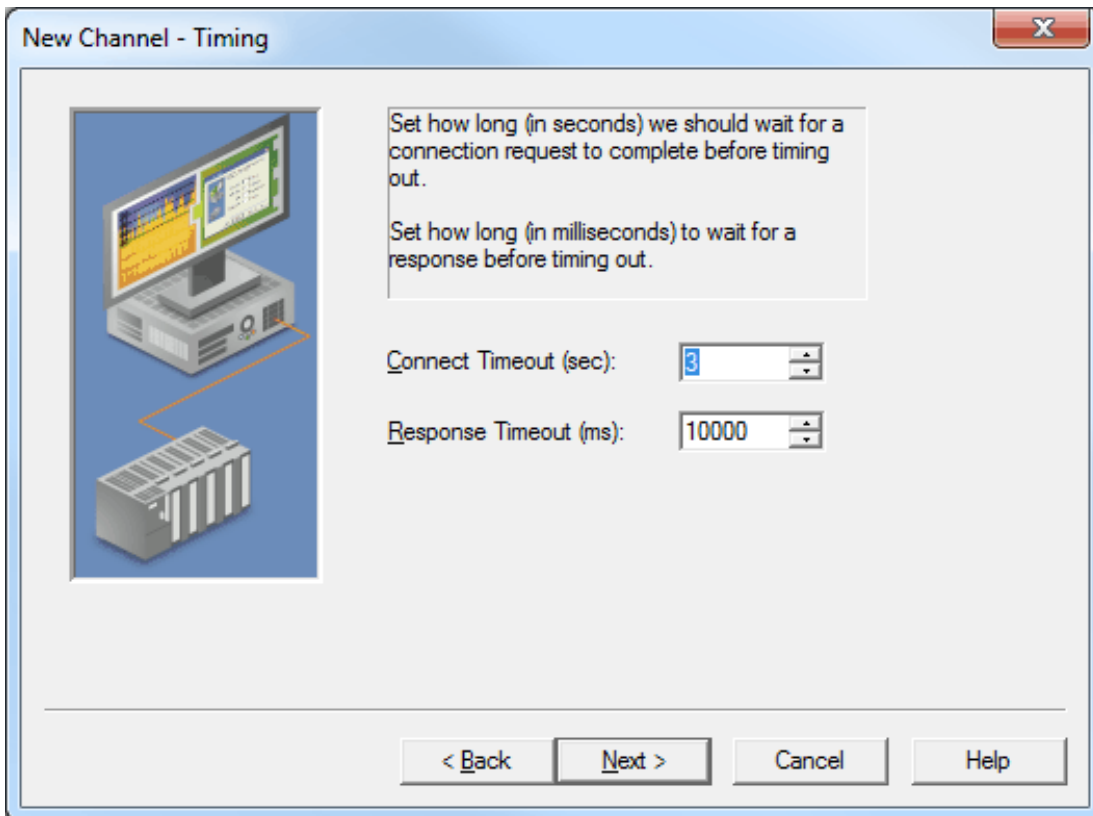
New Channel - Timing

Set how long (in seconds) we should wait for a connection request to complete before timing out.

Set how long (in milliseconds) to wait for a response before timing out.

Connect Timeout (sec): 3

Response Timeout (ms): 10000

< Back
Next >
Cancel
Help